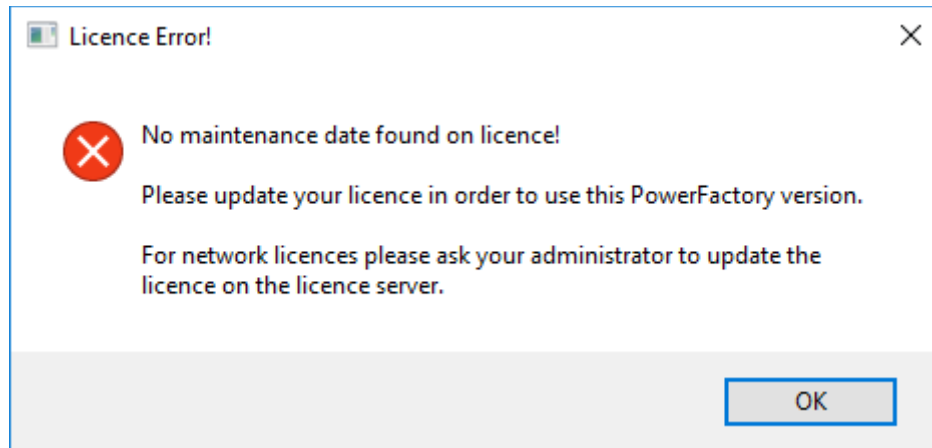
Licence Error!

No maintenance date found on licence!

Please update your licence in order to use this PowerFactory version.

For network licences please ask your administrator to update the licence on the licence server.

OK